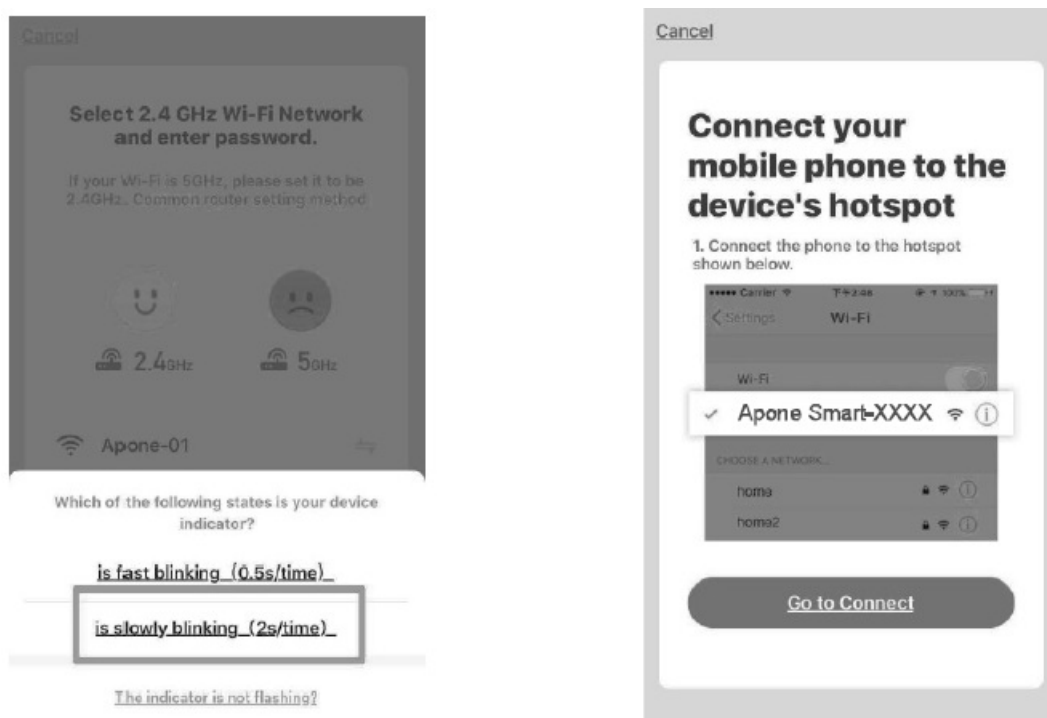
Cancel

Select 2.4 GHz Wi-Fi Network and enter password.

If your Wi-Fi is 5GHz, please set it to be 2.4GHz. Common router setting method

2.4GHz

5GHz

Apone-01

Which of the following states is your device indicator?

is fast blinking (0.5s/time)

is slowly blinking (2s/time)

The indicator is not flashing?

Cancel

Connect your mobile phone to the device's hotspot

1. Connect the phone to the hotspot shown below.

••••• Carrier

Settings

Wi-Fi

Wi-Fi

Apone Smart-XXXX

CHOOSE A NETWORK...

home

home2

Go to Connect